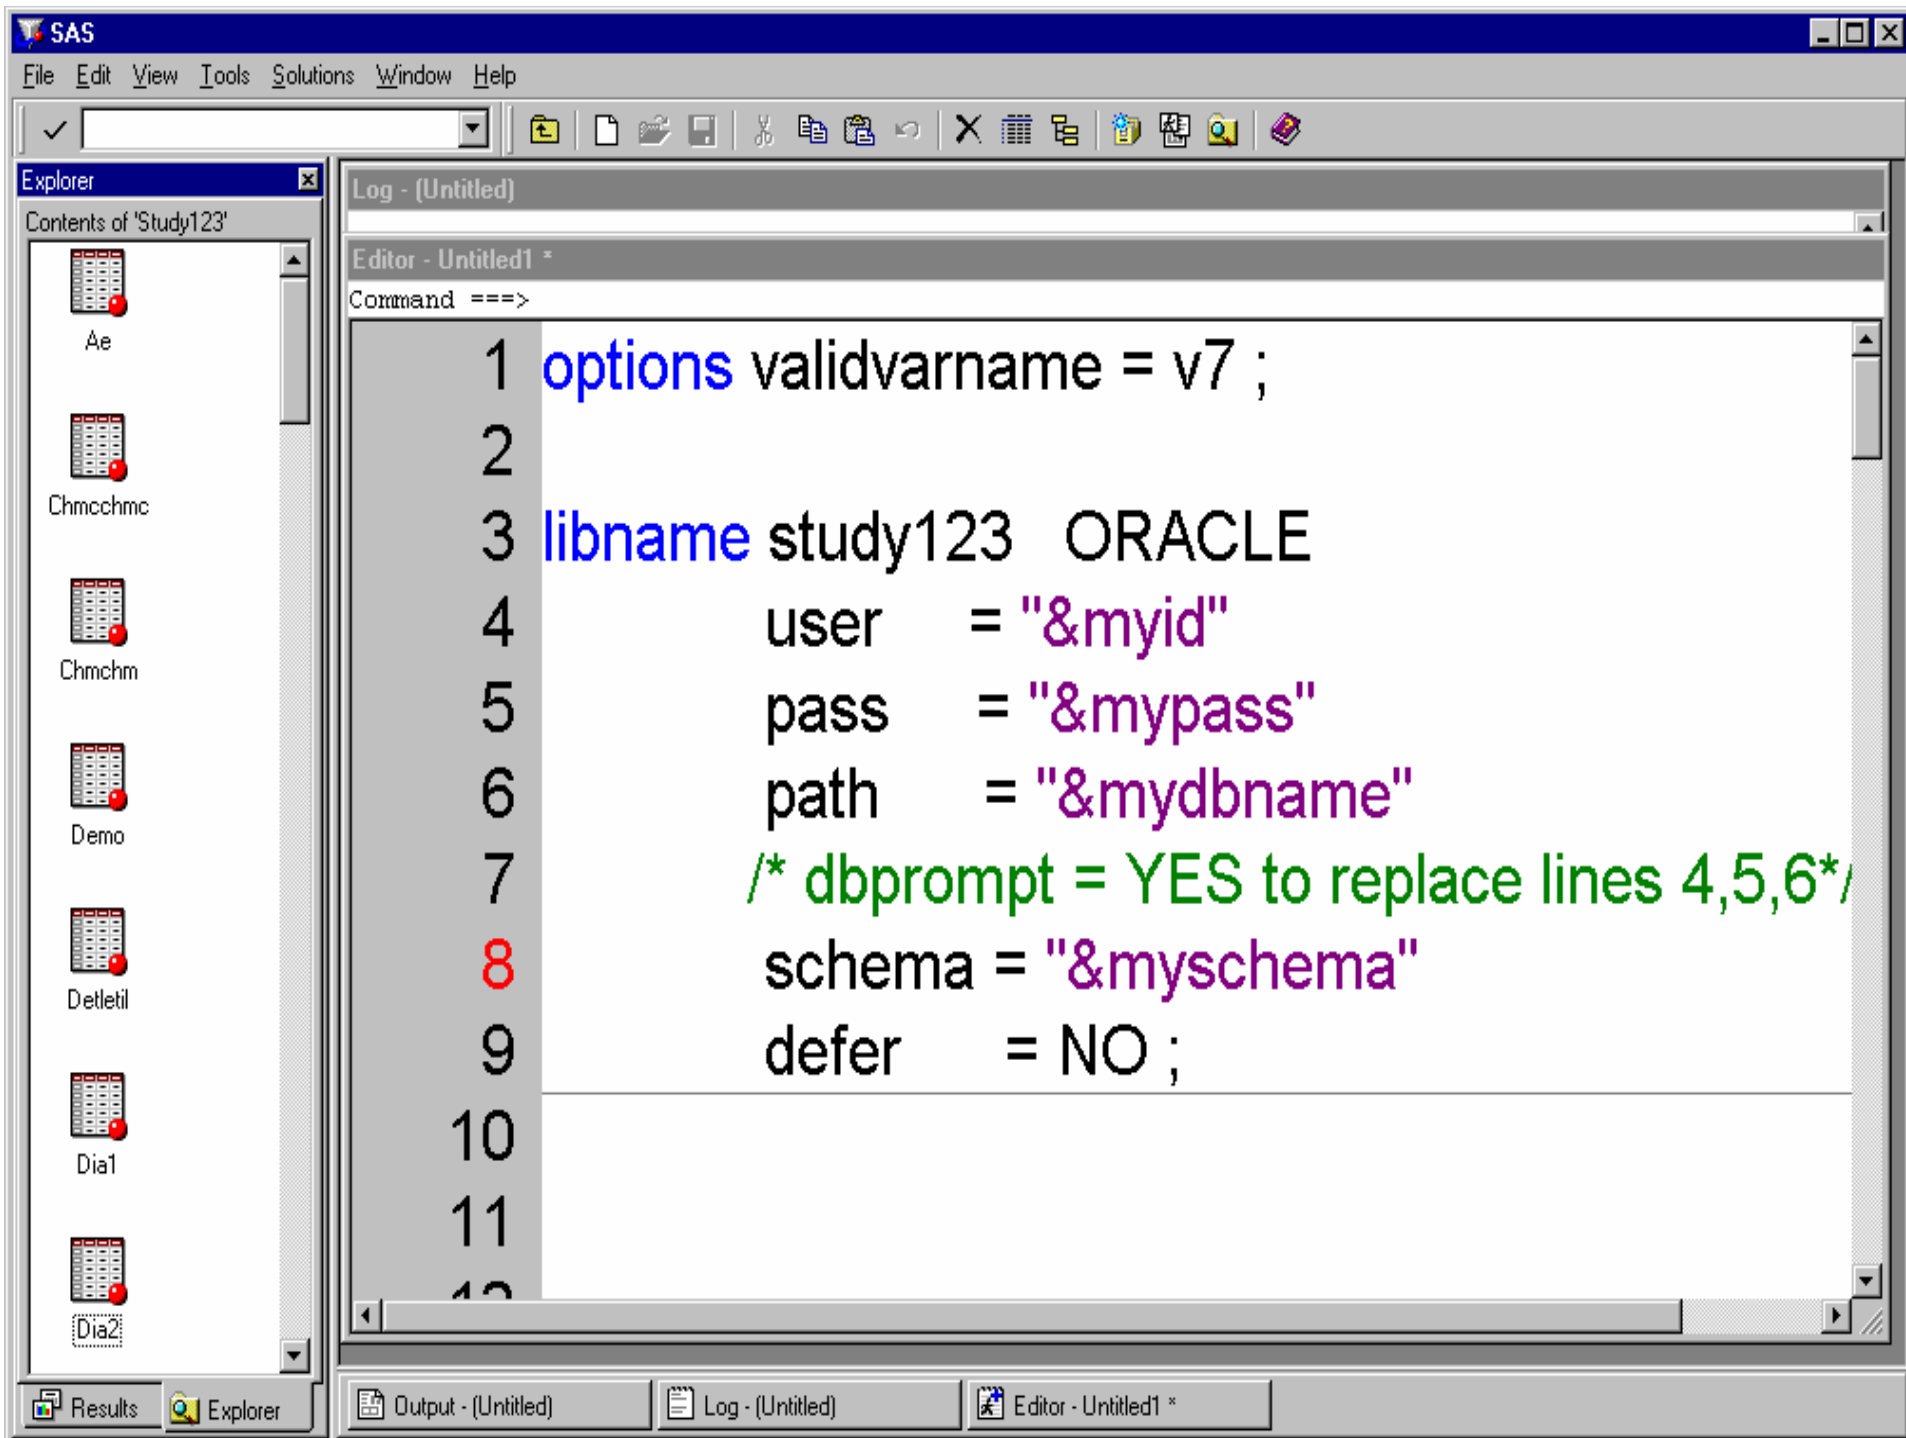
SAS

File Edit View Tools Solutions Window Help

Explorer

Contents of 'Study123'

Ae

Chmcchmc

Chmchm

Demo

Detletil

Dia1

Dia2

Log - (Untitled)

Editor - Untitled1 *

Command ===>

1 options validvarname = v7 ;
2
3 libname study123 ORACLE
4 user = "&myid"
5 pass = "&mypass"
6 path = "&mydbname"
7 /* dbprompt = YES to replace lines 4,5,6*/
8 schema = "&myschema"
9 defer = NO ;
10
11
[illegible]

Results Explorer

Output - (Untitled) Log - (Untitled) Editor - Untitled1 *